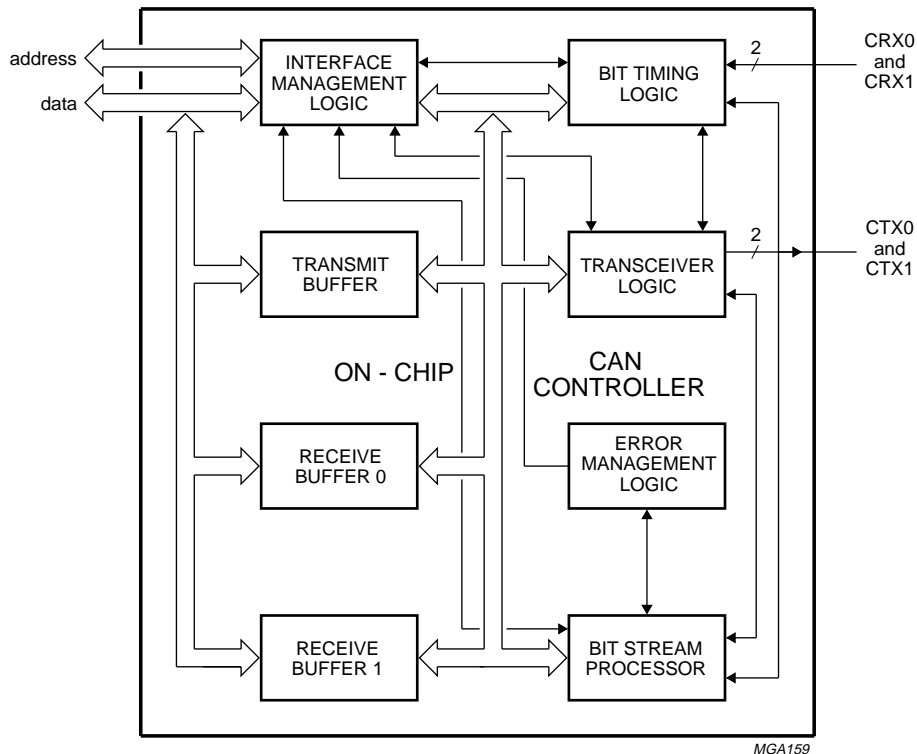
address

data

INTERFACE MANAGEMENT LOGIC

BIT TIMING LOGIC

2

CRX0 and CRX1

TRANSMIT BUFFER

TRANSCEIVER LOGIC

2

CTX0 and CTX1

ON - CHIP

CAN CONTROLLER

RECEIVE BUFFER 0

ERROR MANAGEMENT LOGIC

RECEIVE BUFFER 1

BIT STREAM PROCESSOR

MGA159